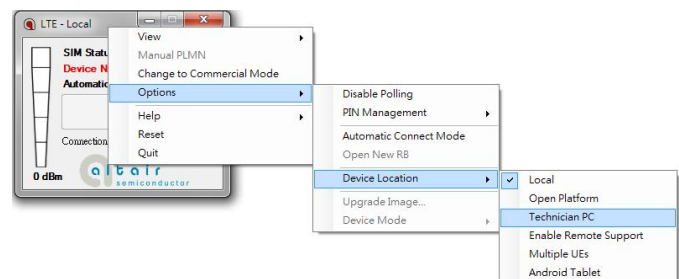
LTE - Local
SIM Statu
Device N
Automatic
Connection
0 dBm
altair
semiconductor

View
Manual PLMN
Change to Commercial Mode
Options
Help
Reset
Quit

Disable Polling
PIN Management
Automatic Connect Mode
Open New RB
Device Location
Upgrade Image...
Device Mode

Local
Open Platform
Technician PC
Enable Remote Support
Multiple UEs
Android Tablet